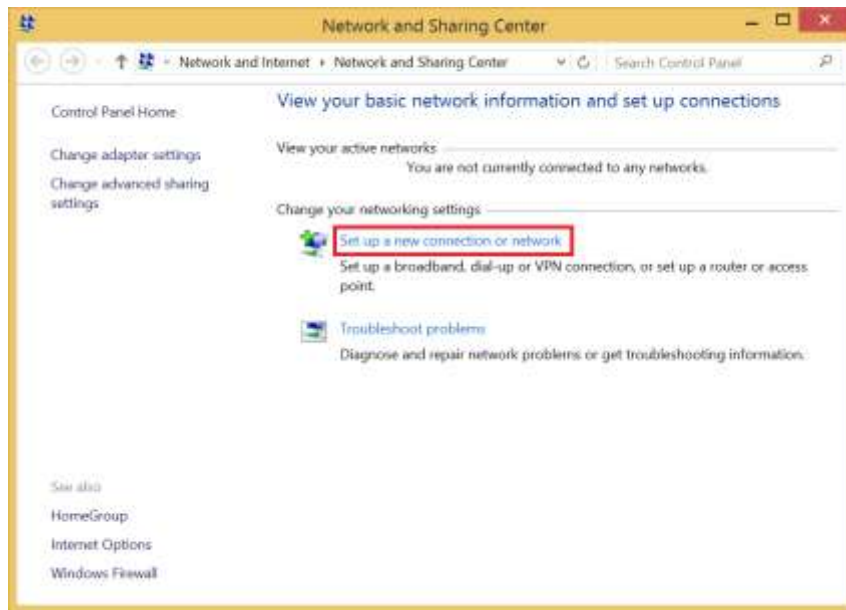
Network and Sharing Center

Network and Internet ▸ Network and Sharing Center

Search Control Panel

Control Panel Home

Change adapter settings

Change advanced sharing settings

View your basic network information and set up connections

View your active networks

You are not currently connected to any networks.

Change your networking settings

Set up a new connection or network

Set up a broadband, dial-up or VPN connection, or set up a router or access point.

Troubleshoot problems

Diagnose and repair network problems or get troubleshooting information.

See also

HomeGroup

Internet Options

Windows Firewall